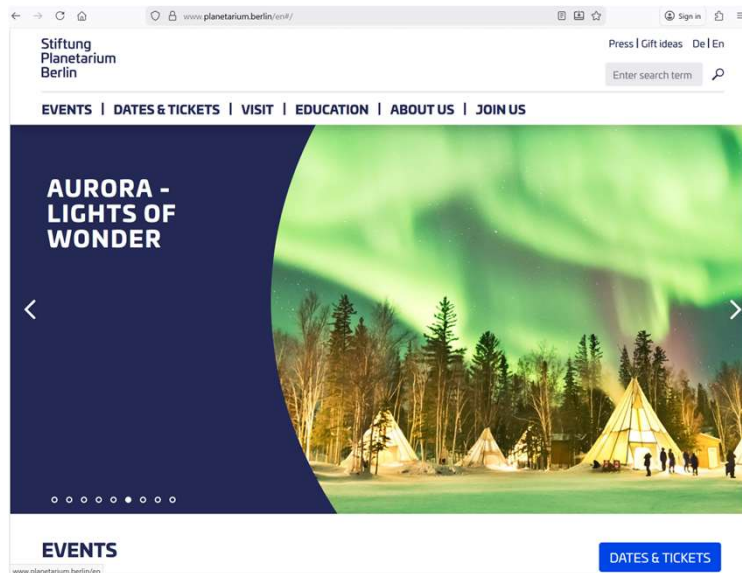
www.planetarium.berlin/en#/

Sign in

Stiftung Planetarium Berlin

Press | Gift ideas De | En

Enter search term

EVENTS | DATES & TICKETS | VISIT | EDUCATION | ABOUT US | JOIN US

AURORA - LIGHTS OF WONDER

EVENTS

DATES & TICKETS

www.planetarium.berlin/en